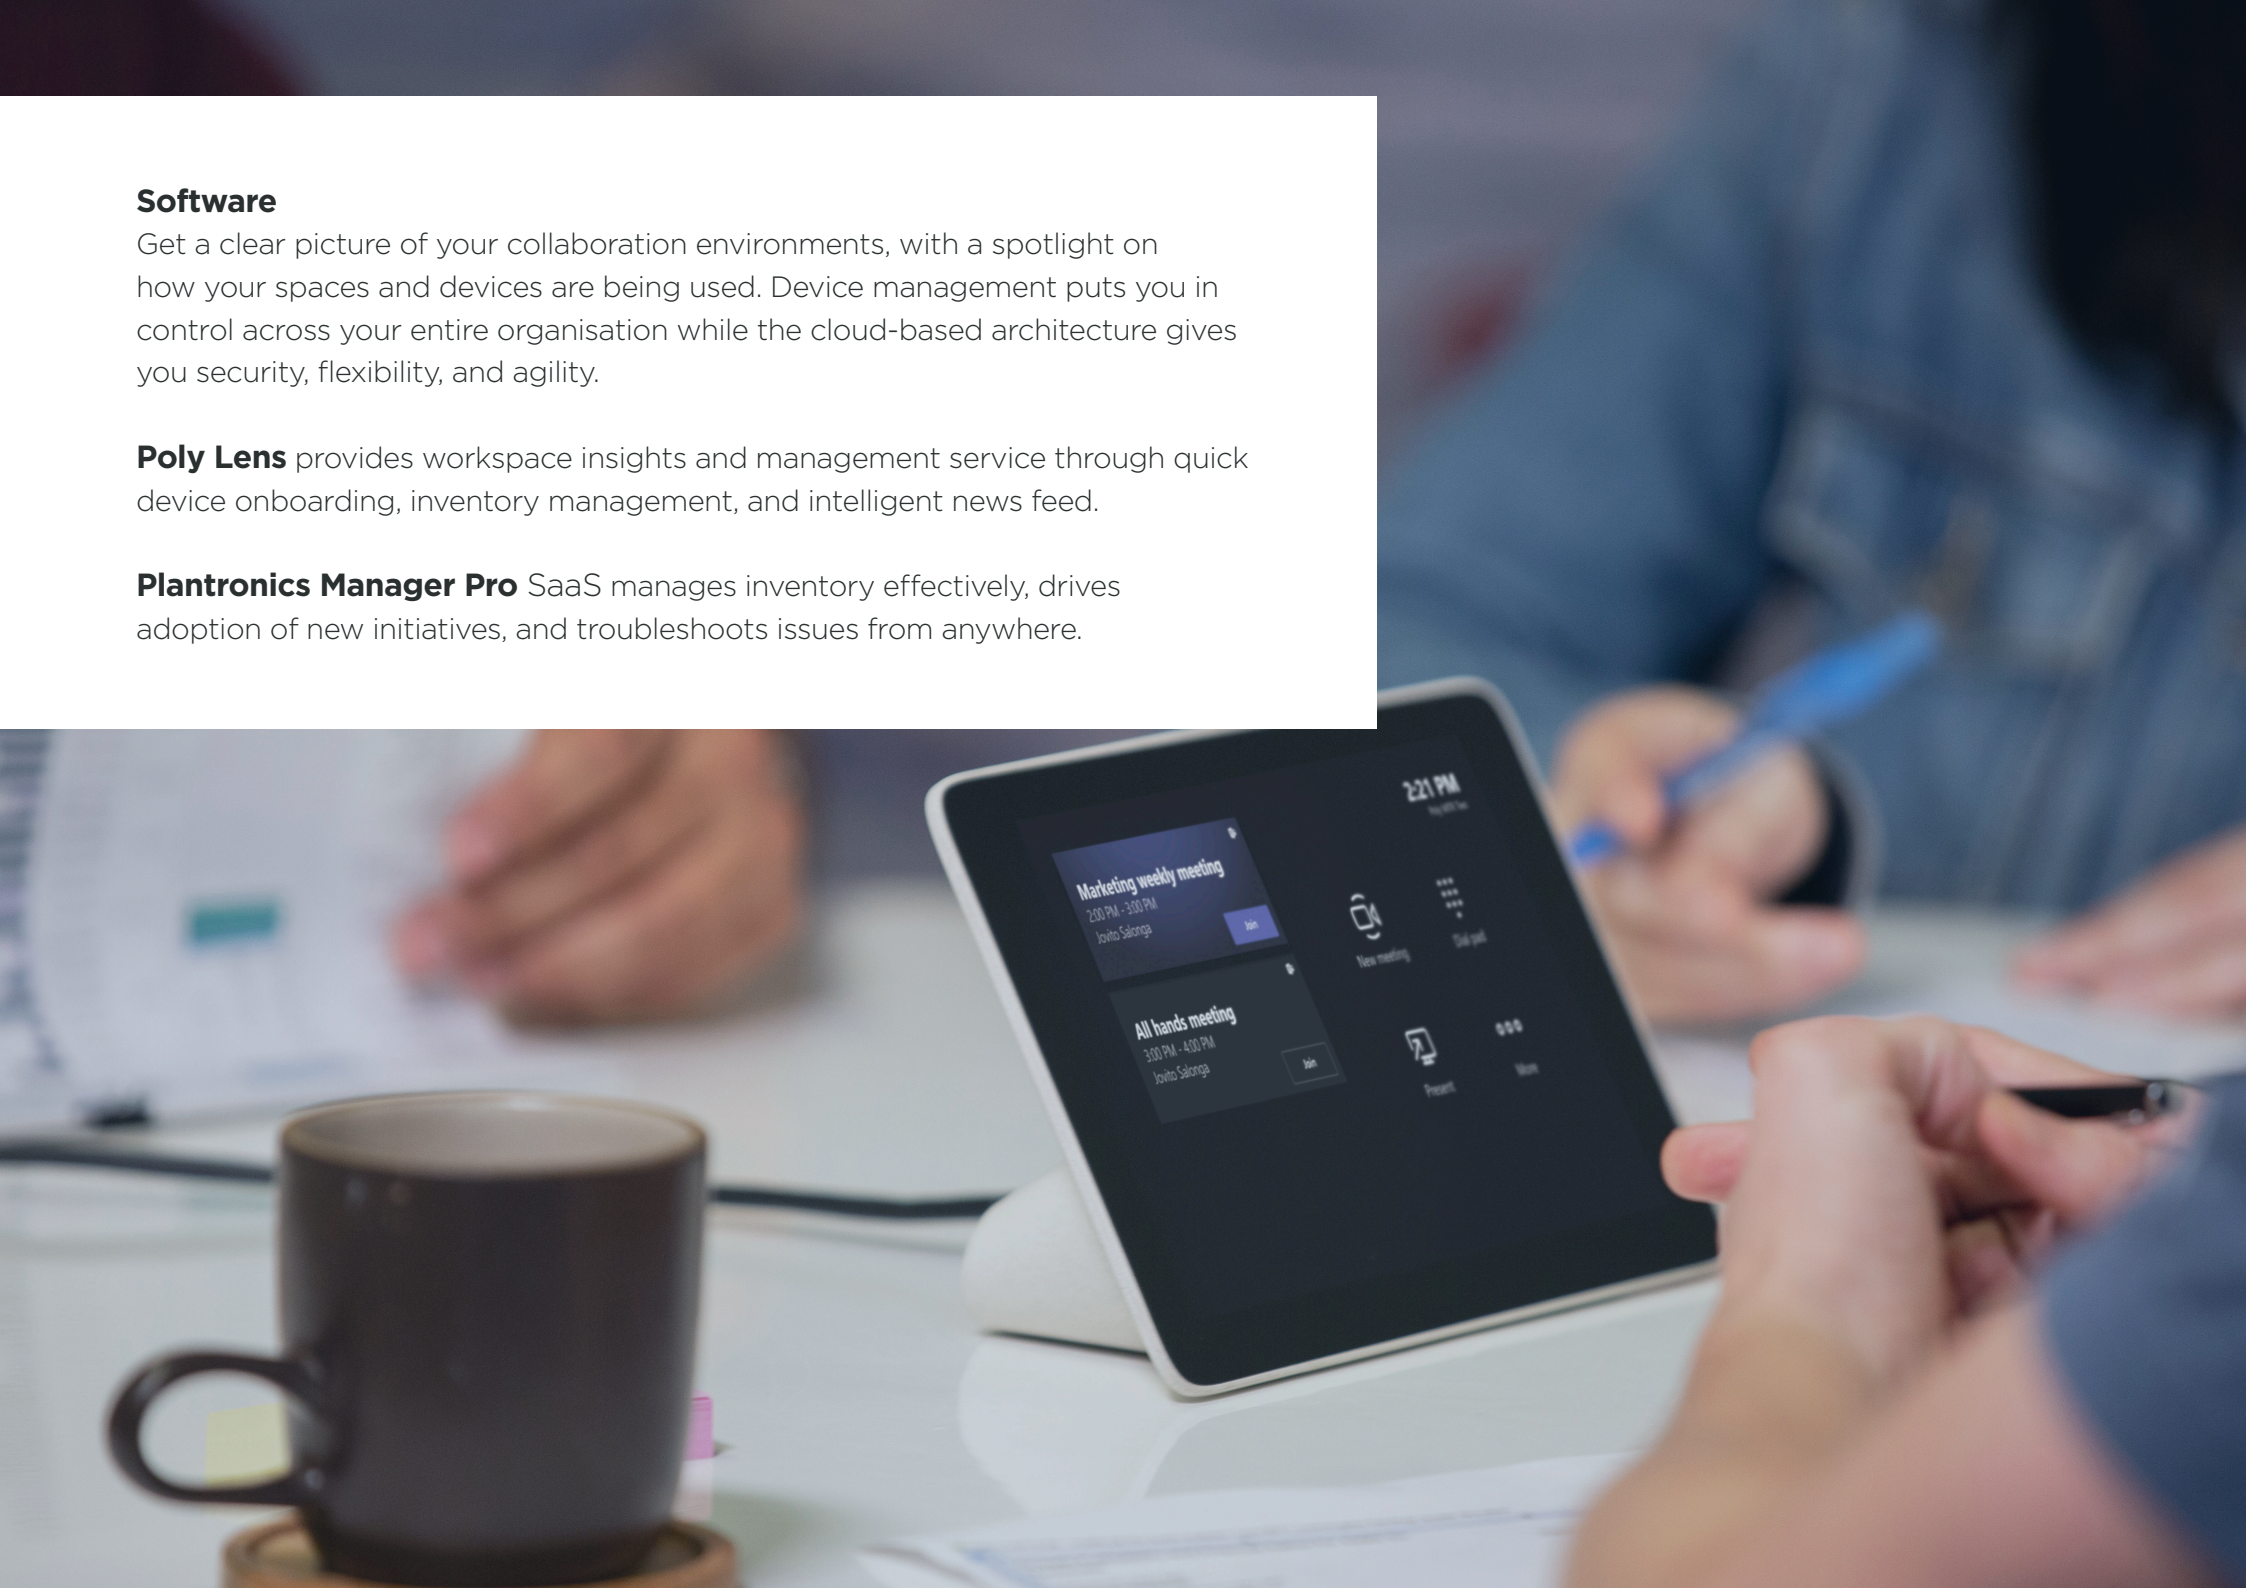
**Software**
Get a clear picture of your collaboration environments, with a spotlight on how your spaces and devices are being used. Device management puts you in control across your entire organisation while the cloud-based architecture gives you security, flexibility, and agility.

**Poly Lens** provides workspace insights and management service through quick device onboarding, inventory management, and intelligent news feed.

**Plantronics Manager Pro** SaaS manages inventory effectively, drives adoption of new initiatives, and troubleshoots issues from anywhere.

2:21 PM
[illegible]

Marketing weekly meeting
2:00 PM - 3:00 PM
Jovito Salonga
Join

All hands meeting
3:00 PM - 4:00 PM
Jovito Salonga
Join

New meeting
Dial pad
Present
More